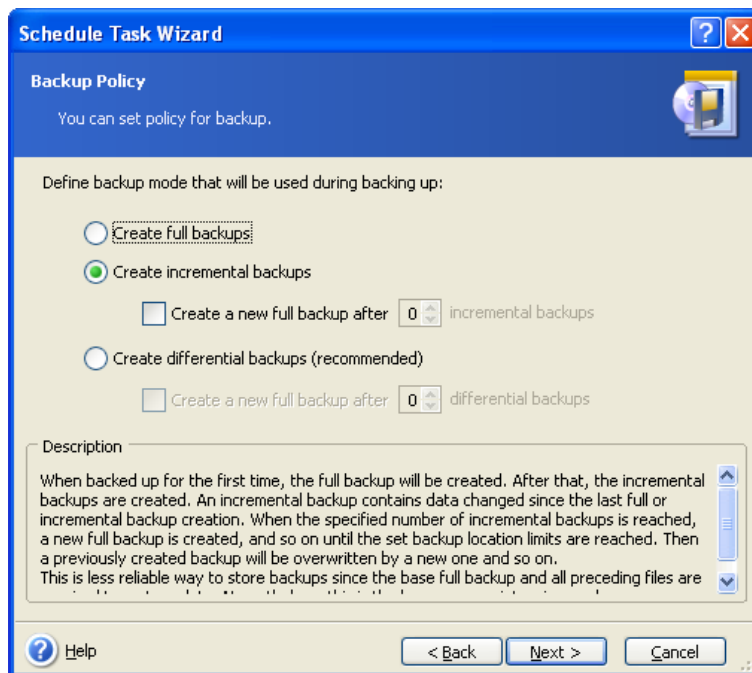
Schedule Task Wizard

Backup Policy

You can set policy for backup.

Define backup mode that will be used during backing up:

Create full backups

Create incremental backups

Create a new full backup after 0 incremental backups

Create differential backups (recommended)

Create a new full backup after 0 differential backups

Description

When backed up for the first time, the full backup will be created. After that, the incremental backups are created. An incremental backup contains data changed since the last full or incremental backup creation. When the specified number of incremental backups is reached, a new full backup is created, and so on until the set backup location limits are reached. Then a previously created backup will be overwritten by a new one and so on.
This is less reliable way to store backups since the base full backup and all preceding files are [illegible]

Help

< Back

Next >

Cancel